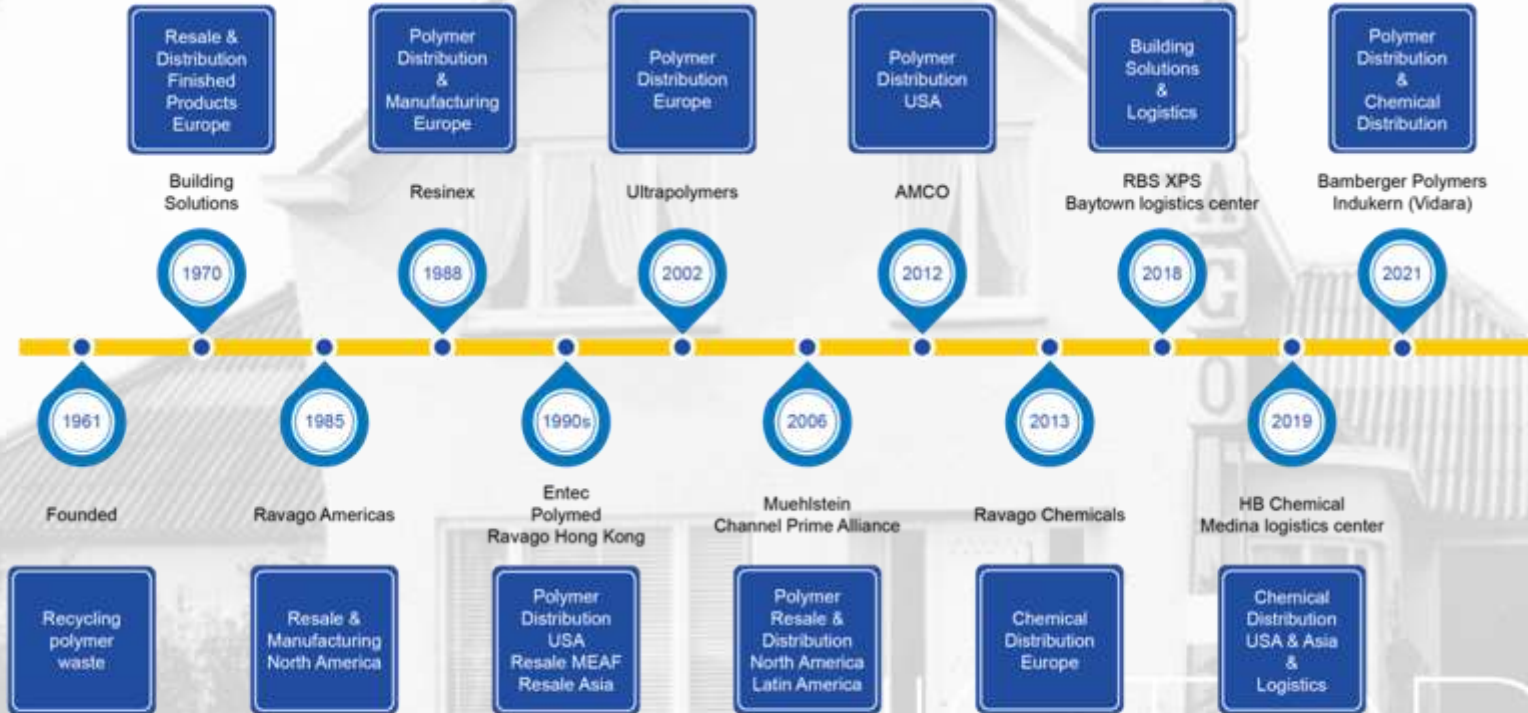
Resale & Distribution Finished Products Europe

Building Solutions

1970

Polymer Distribution & Manufacturing Europe

Resinex

1988

Polymer Distribution Europe

Ultrapolymers

2002

Polymer Distribution USA

AMCO

2012

Building Solutions & Logistics

RBS XPS
Baytown logistics center

2018

Polymer Distribution & Chemical Distribution

Bamberger Polymers
Indukern (Vidara)

2021

1961

Founded

Recycling polymer waste

1985

Ravago Americas

Resale & Manufacturing North America

1990s

Entec
Polymed
Ravago Hong Kong

Polymer Distribution USA
Resale MEAF
Resale Asia

2006

Muehlstein
Channel Prime Alliance

Polymer Resale & Distribution North America Latin America

2013

Ravago Chemicals

Chemical Distribution Europe

2019

HB Chemical
Medina logistics center

Chemical Distribution USA & Asia & Logistics